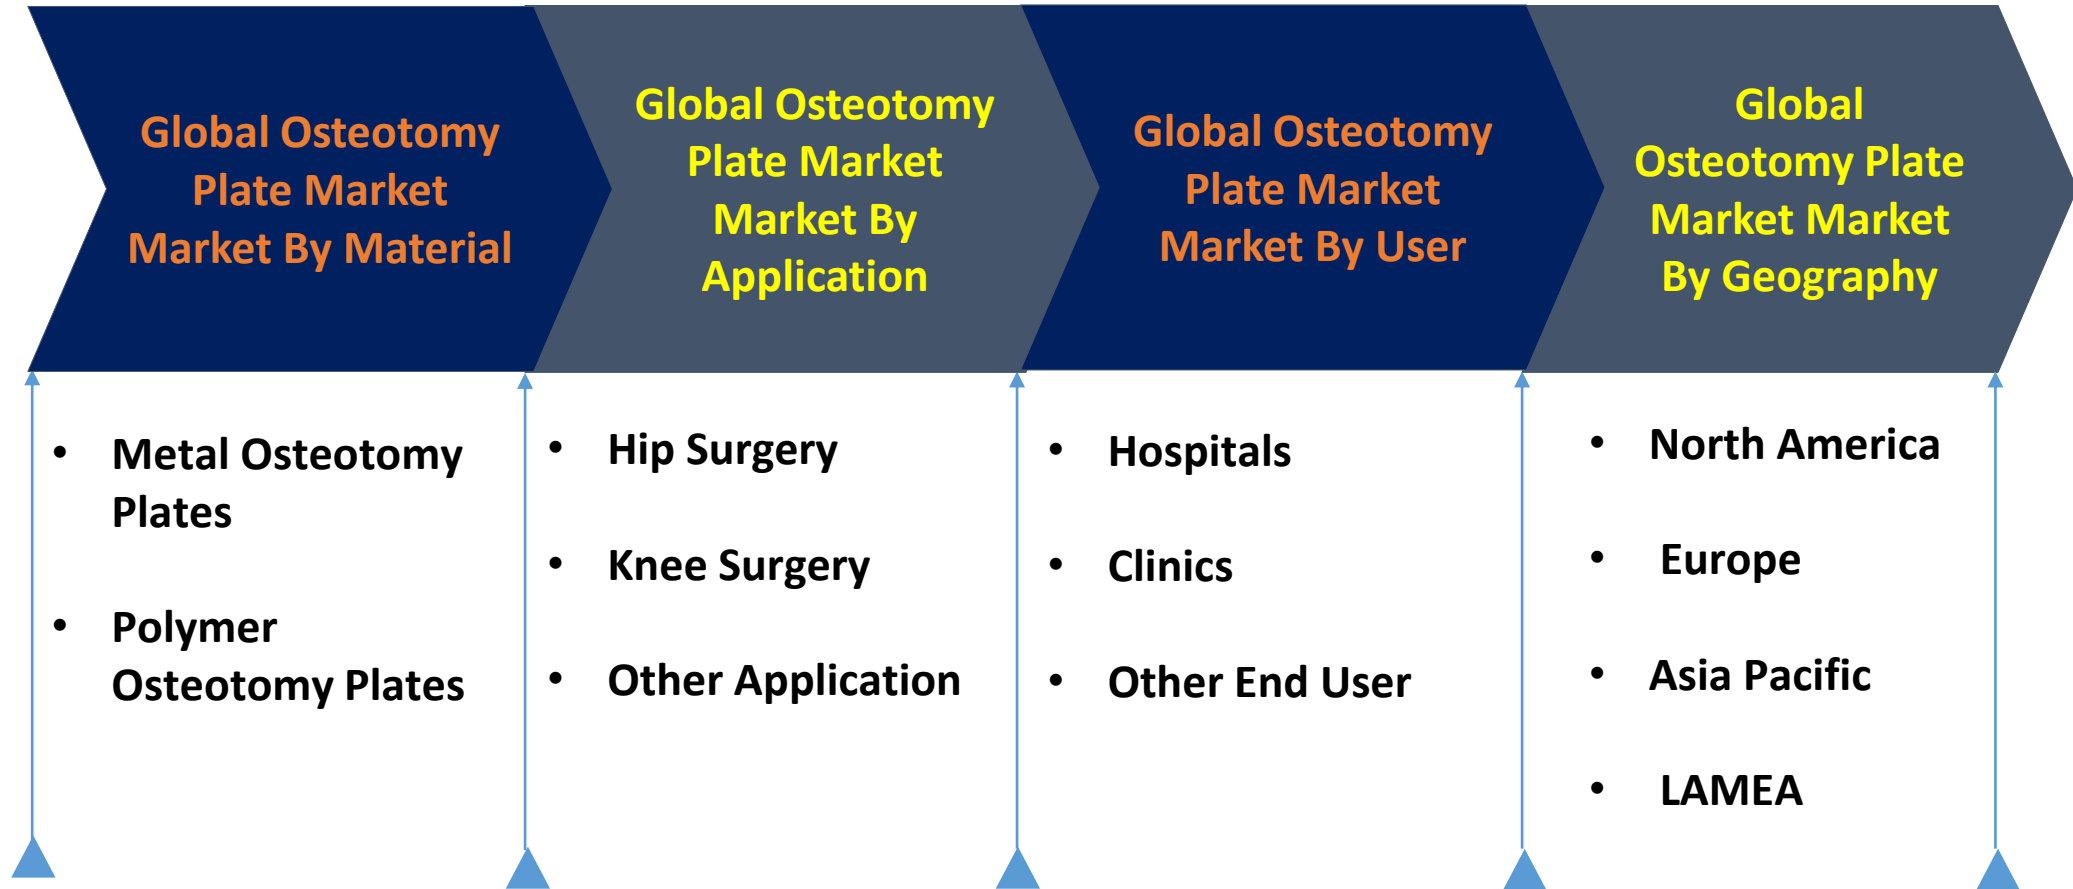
Global Osteotomy Plate Market Market By Material

Global Osteotomy Plate Market Market By Application

Global Osteotomy Plate Market Market By User

Global Osteotomy Plate Market Market By Geography

- Metal Osteotomy Plates
- Polymer Osteotomy Plates

- Hip Surgery
- Knee Surgery
- Other Application

- Hospitals
- Clinics
- Other End User

- North America
- Europe
- Asia Pacific
- LAMEA